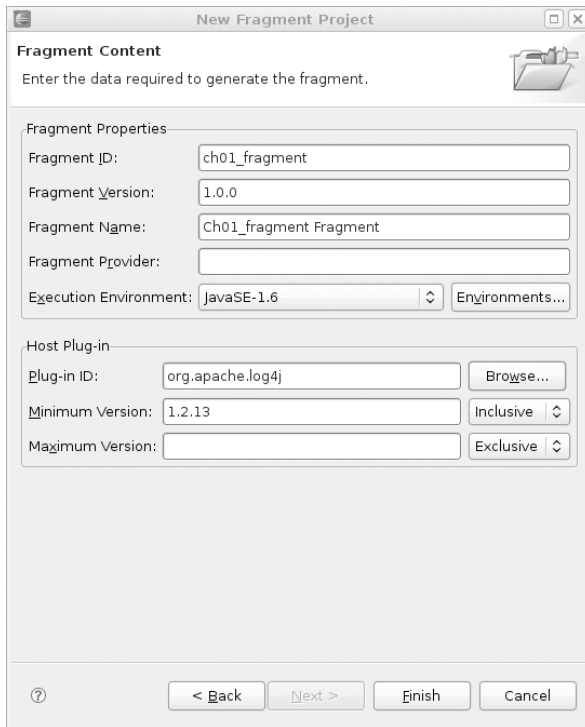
New Fragment Project

Fragment Content

Enter the data required to generate the fragment.

Fragment Properties

Fragment ID: ch01_fragment

Fragment Version: 1.0.0

Fragment Name: Ch01_fragment Fragment

Fragment Provider:

Execution Environment: JavaSE-1.6 Environments...

Host Plug-in

Plug-in ID: org.apache.log4j Browse...

Minimum Version: 1.2.13 Inclusive

Maximum Version: Exclusive

< Back Next > Finish Cancel